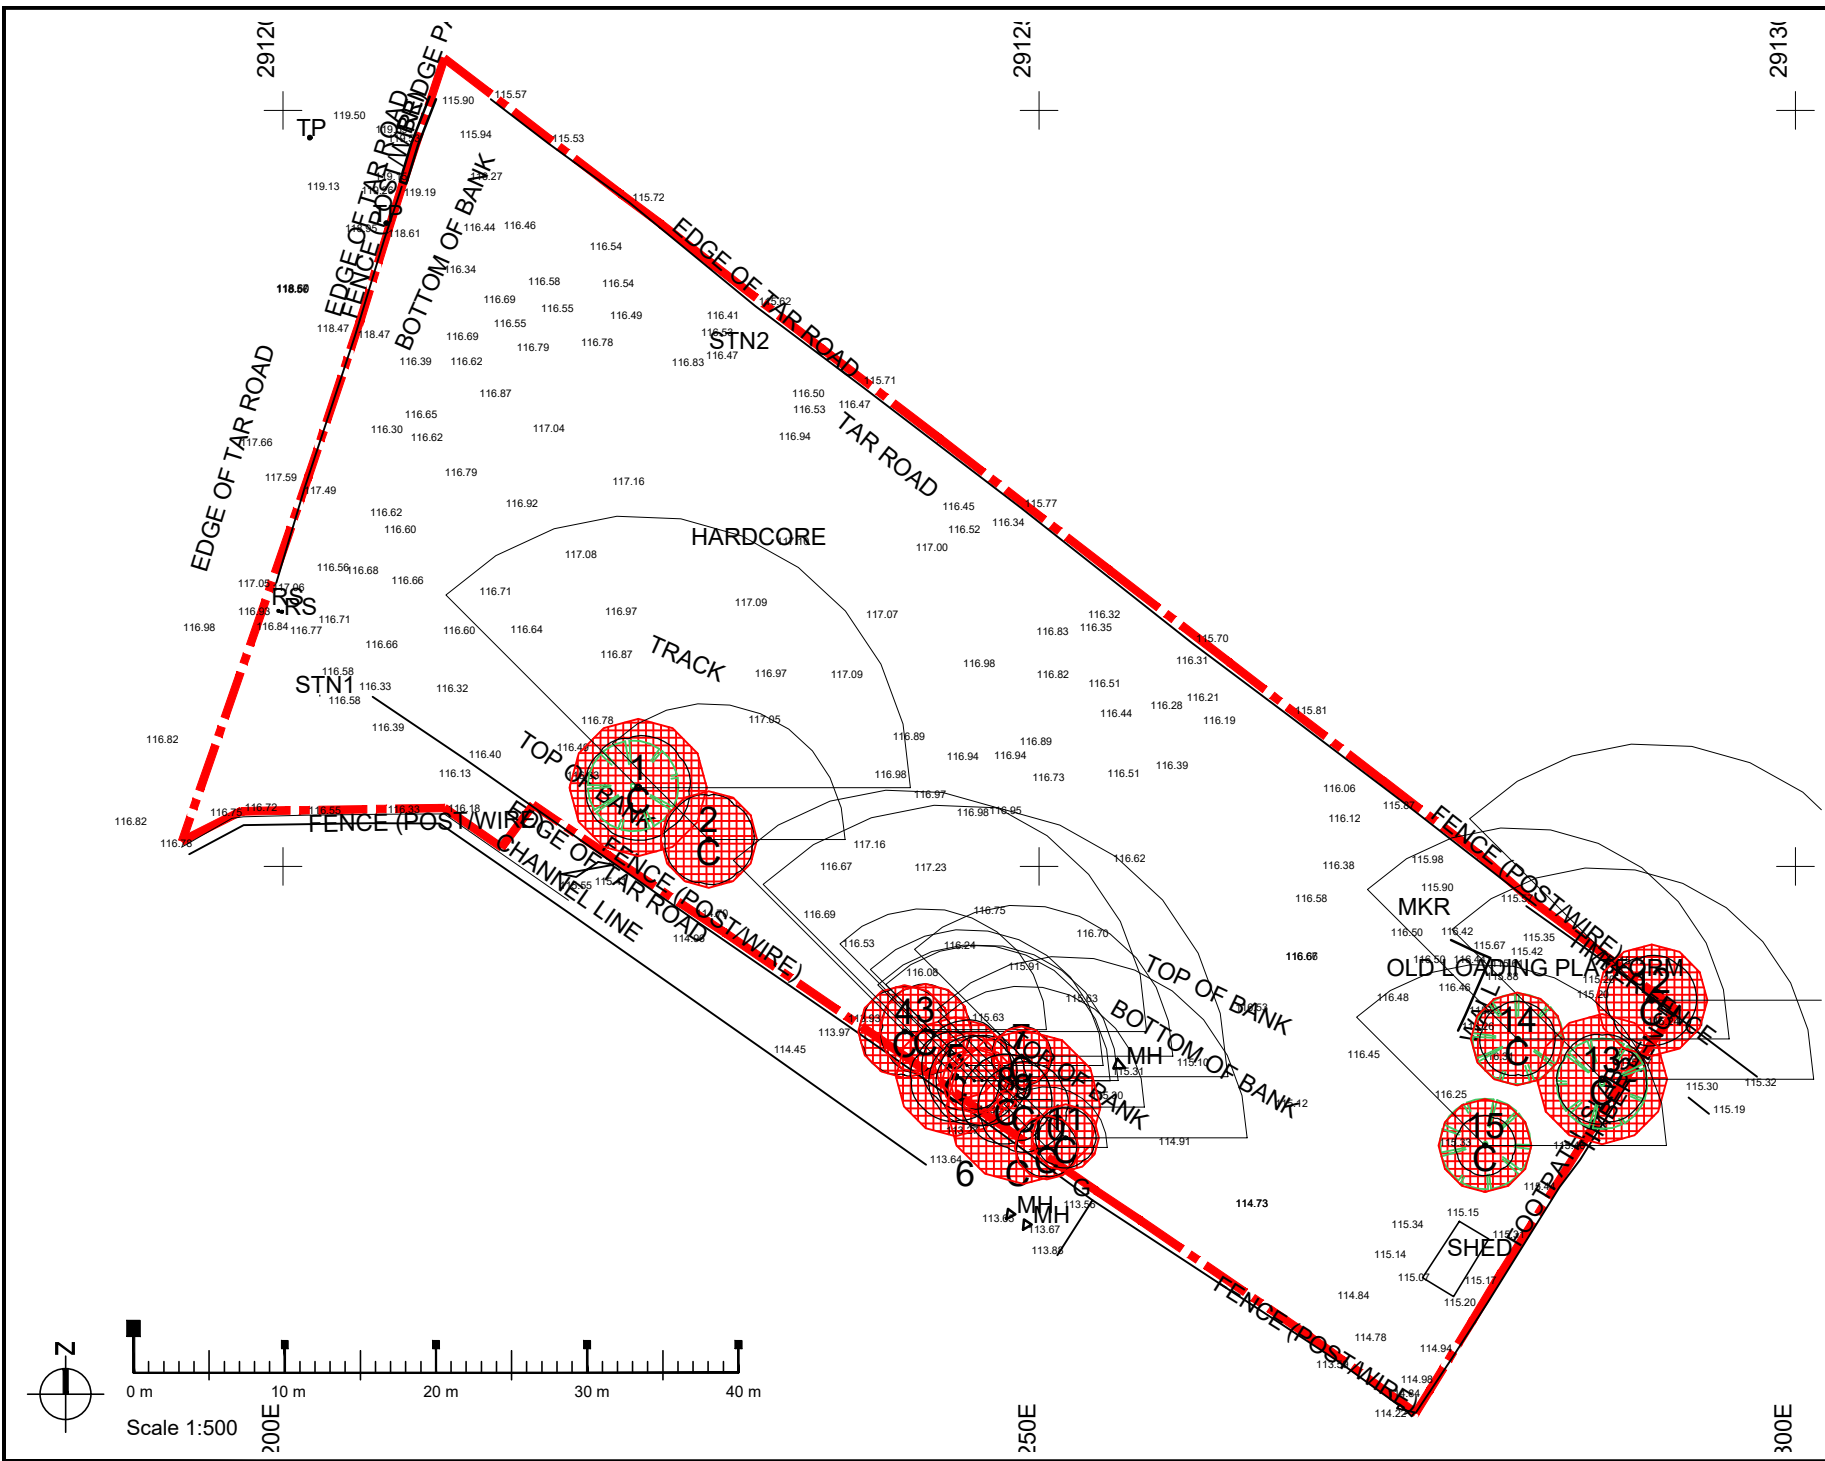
2912C
2912!
2913C
TP
119.50
119.13
EDGE OF TAR ROAD
FENCE (POST/WIRE)
EDGE P
BOTTOM OF BANK
115.90
115.57
115.94
115.53
119.19
115.27
118.61
116.44
116.46
115.72
116.54
EDGE OF TAR ROAD
118.50
116.34
116.58
116.54
116.69
116.55
116.49
116.41
118.47
118.47
116.69
116.55
116.79
116.78
STN2
116.47
116.39
116.62
116.83
116.87
116.50
115.71
EDGE OF TAR ROAD
116.53
116.47
117.66
116.65
116.30
116.62
117.04
116.94
TAR ROAD
117.59
117.49
116.79
117.16
116.62
116.92
116.45
115.77
116.60
116.52
116.34
HARDCORE
117.00
117.08
116.56
116.68
116.66
117.05
117.06
RS
RS
116.71
116.97
117.09
117.07
116.98
116.84
116.77
116.71
116.60
116.64
116.32
116.35
116.83
115.70
116.66
116.87
TRACK
116.58
116.97
117.09
116.98
116.82
116.31
STN1
116.33
116.32
116.51
116.21
116.58
116.44
116.28
116.19
115.81
116.78
117.05
116.39
116.89
116.40
116.89
116.82
TOP OF BANK
116.94
116.94
116.73
116.51
116.39
116.13
116.40
1
C
116.98
116.97
116.06
116.82
116.72
116.55
116.33
116.18
116.73
FENCE (POST/WIRE)
EDGE OF TAR ROAD
116.98
116.95
2
C
116.12
116.76
117.16
116.62
CHANNEL LINE
116.67
117.23
FENCE (POST/WIRE)
116.38
115.98
115.90
FENCE (POST/WIRE)
116.69
116.75
116.58
MKR
115.42
116.53
116.24
116.70
116.66
116.50
115.67
115.35
TOP OF BANK
OLD LOADING PLATFORM
116.06
115.91
115.63
116.46
115.42
3
4
115.63
116.48
13.97
114.45
MH
BOTTOM OF BANK
14
C
C
115.10
TOP OF BANK
116.45
115.31
BOTTOM OF BANK
13
C
115.30
115.32
116.25
115.42
115.19
114.91
15
C
113.64
6
C
G
MH
MH
114.73
113.63
113.56
113.67
115.15
115.34
113.88
SHED
115.14
115.07
115.17
FOOTPATH
115.20
114.84
FENCE (POST/WIRE)
114.78
114.94
114.98
114.22
N
0 m
10 m
20 m
30 m
40 m
Scale 1:500
200E
250E
300E